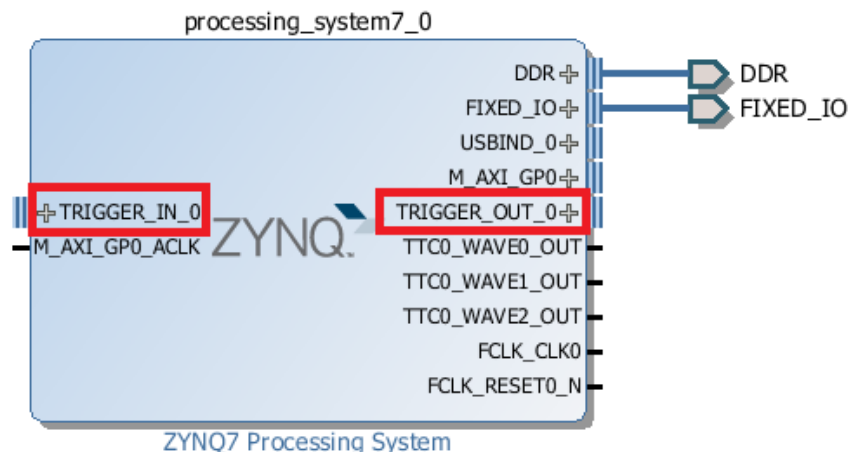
processing_system7_0

DDR
FIXED_IO
USBIND_0
M_AXI_GP0
TRIGGER_IN_0
TRIGGER_OUT_0
M_AXI_GP0_ACLK
ZYNQ
TTC0_WAVE0_OUT
TTC0_WAVE1_OUT
TTC0_WAVE2_OUT
FCLK_CLK0
FCLK_RESET0_N

DDR
FIXED_IO

ZYNQ7 Processing System